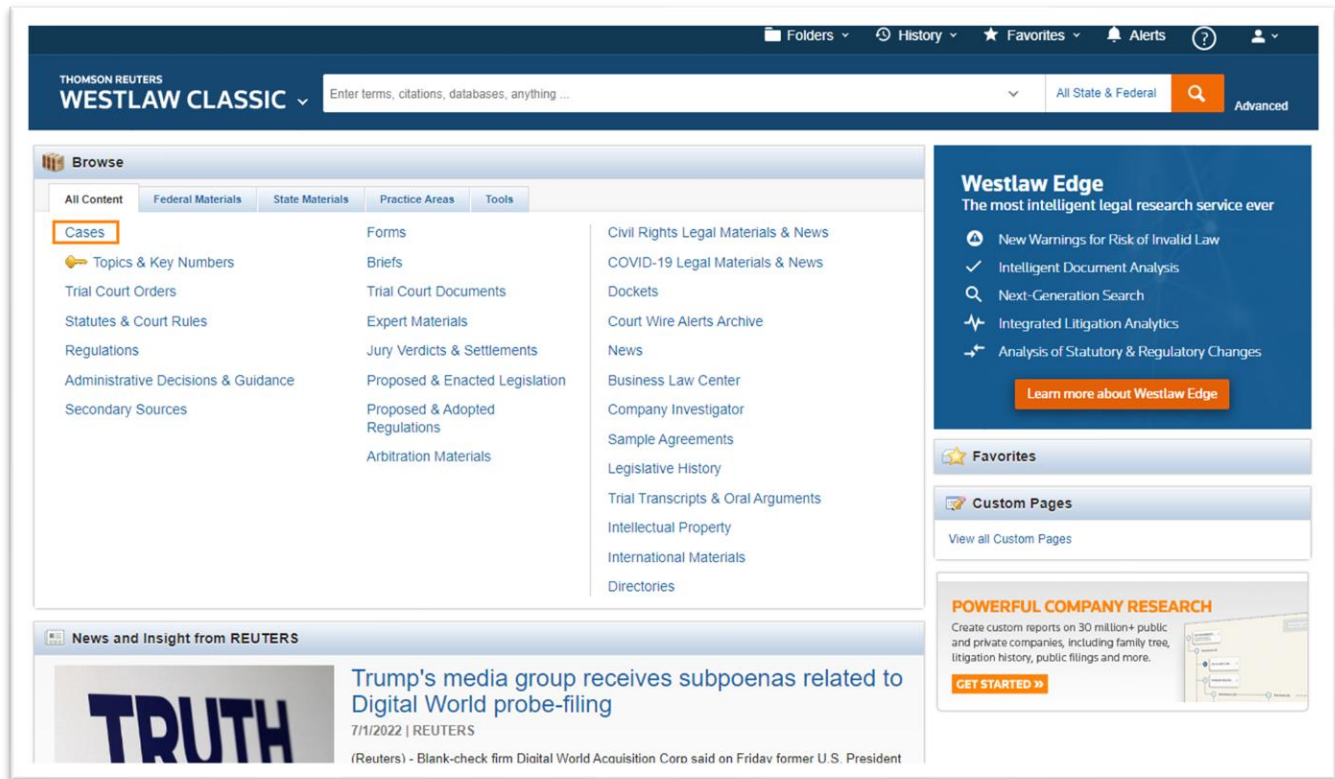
Folders History Favorites Alerts ?

THOMSON REUTERS
WESTLAW CLASSIC

Enter terms, citations, databases, anything ...

All State & Federal

Advanced

Browse

All Content | Federal Materials | State Materials | Practice Areas | Tools

Cases
Topics & Key Numbers
Trial Court Orders
Statutes & Court Rules
Regulations
Administrative Decisions & Guidance
Secondary Sources

Forms
Briefs
Trial Court Documents
Expert Materials
Jury Verdicts & Settlements
Proposed & Enacted Legislation
Proposed & Adopted Regulations
Arbitration Materials

Civil Rights Legal Materials & News
COVID-19 Legal Materials & News
Dockets
Court Wire Alerts Archive
News
Business Law Center
Company Investigator
Sample Agreements
Legislative History
Trial Transcripts & Oral Arguments
Intellectual Property
International Materials
Directories

Westlaw Edge
The most intelligent legal research service ever

New Warnings for Risk of Invalid Law
Intelligent Document Analysis
Next-Generation Search
Integrated Litigation Analytics
Analysis of Statutory & Regulatory Changes

Learn more about Westlaw Edge

Favorites

Custom Pages

View all Custom Pages

POWERFUL COMPANY RESEARCH
Create custom reports on 30 million+ public and private companies, including family tree, litigation history, public filings and more.
GET STARTED »

News and Insight from REUTERS

TRUTH

Trump's media group receives subpoenas related to Digital World probe-filing
7/1/2022 | REUTERS
(Reuters) - Blank-check firm Digital World Acquisition Corp said on Friday former U.S. President